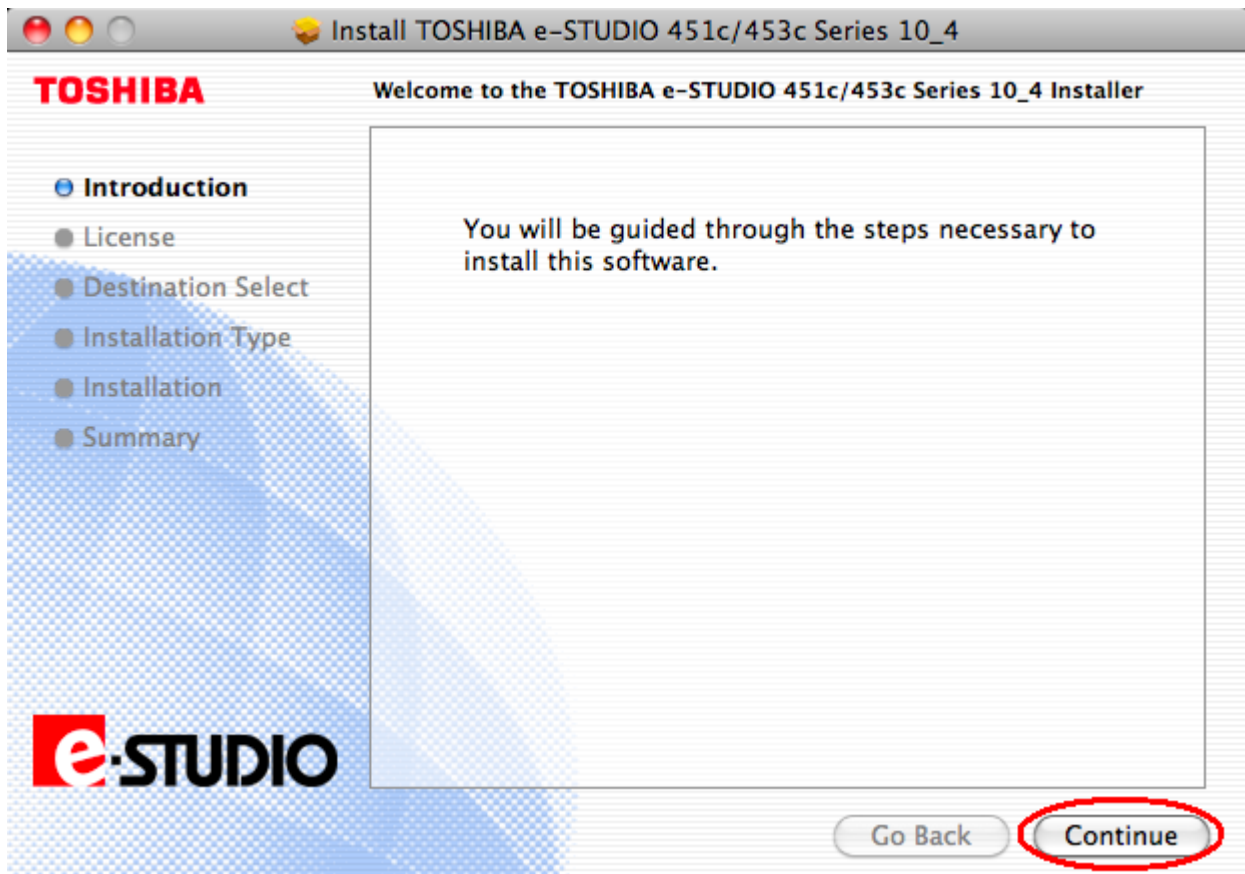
Install TOSHIBA e-STUDIO 451c/453c Series 10_4

TOSHIBA

Welcome to the TOSHIBA e-STUDIO 451c/453c Series 10_4 Installer

Introduction
License
Destination Select
Installation Type
Installation
Summary

You will be guided through the steps necessary to install this software.

e-STUDIO

Go Back
Continue